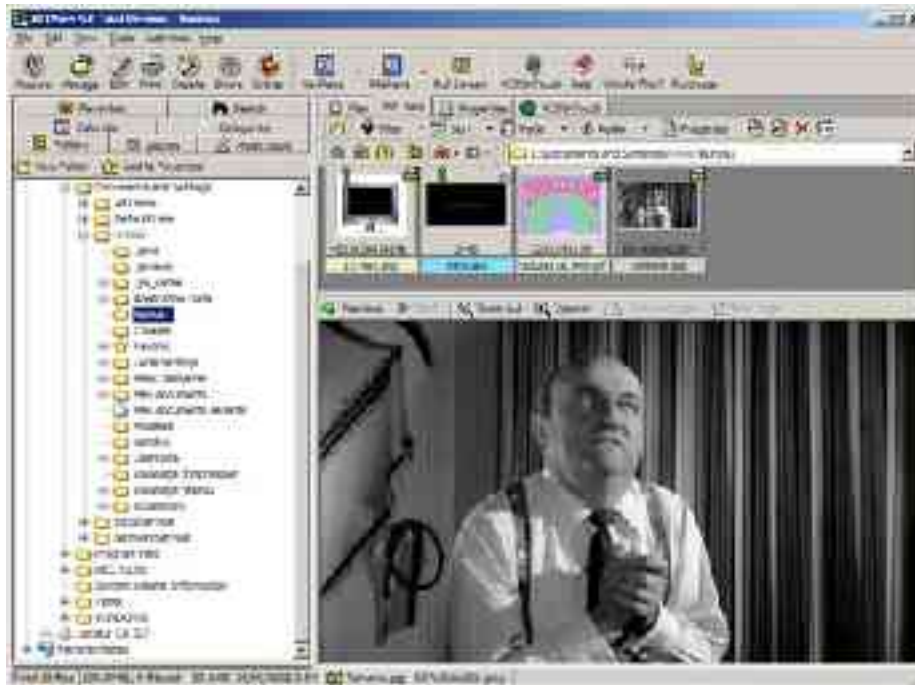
ACDSee 5.0 - [Acd Browser - Barnes]
File Edit View Tools Database Help
Acquire Manage Edit Print Create Share Setup Viewer Albums Full Screen ACDSeeTouch Help

Favorites Search
Calendar Categories
Folders Albums Photo Discs
View Folder Add To Favorites

Documents and Settings
All Users
Default User
Mi Barnes
Documenti e impostazioni
Preferiti
Menu Avvio
Impostazioni locali
Dati applicazioni
Documenti
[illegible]
Program Files
RECYCLER
System Volume Information
WINNT
Risorse di rete

C:\Documents and Settings\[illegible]\Barnes

Preview Zoom Out Zoom In

Total 25 files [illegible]